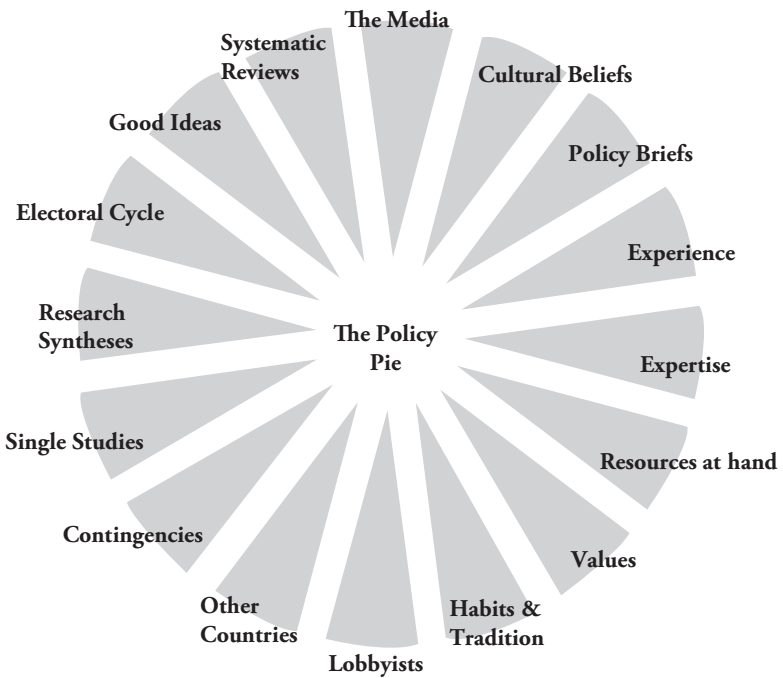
The Media

Cultural Beliefs

Policy Briefs

Experience

Expertise

Resources at hand

Values

Habits & Tradition

Lobbyists

Other Countries

Contingencies

Single Studies

Research Syntheses

Electoral Cycle

Good Ideas

Systematic Reviews

The Policy Pie